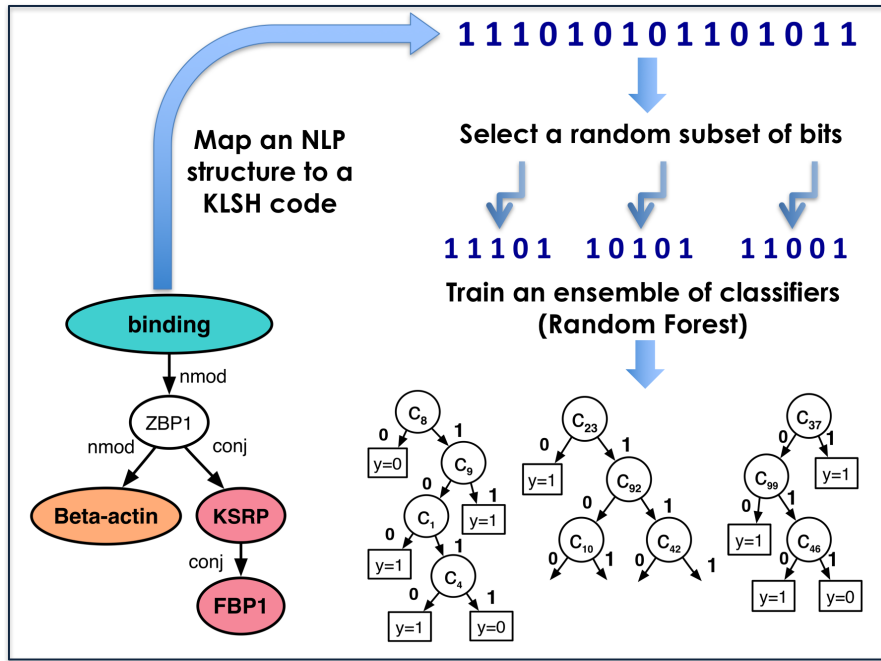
1 1 1 0 1 0 1 0 1 1 0 1 0 1 1

Map an NLP structure to a KLSH code

Select a random subset of bits

1 1 1 0 1    1 0 1 0 1    1 1 0 0 1

Train an ensemble of classifiers (Random Forest)

binding
nmod
ZBP1
nmod
conj
Beta-actin
KSRP
conj
FBP1

$C_8$
0
1
y=0
$C_9$
0
1
$C_1$
y=1
0
1
y=1
$C_4$
0
1
y=1
y=0

$C_{23}$
0
1
y=1
$C_{92}$
0
1
$C_{10}$
$C_{42}$
0
1
0
1

$C_{37}$
0
1
$C_{99}$
y=1
0
1
y=1
$C_{46}$
0
1
y=1
y=0